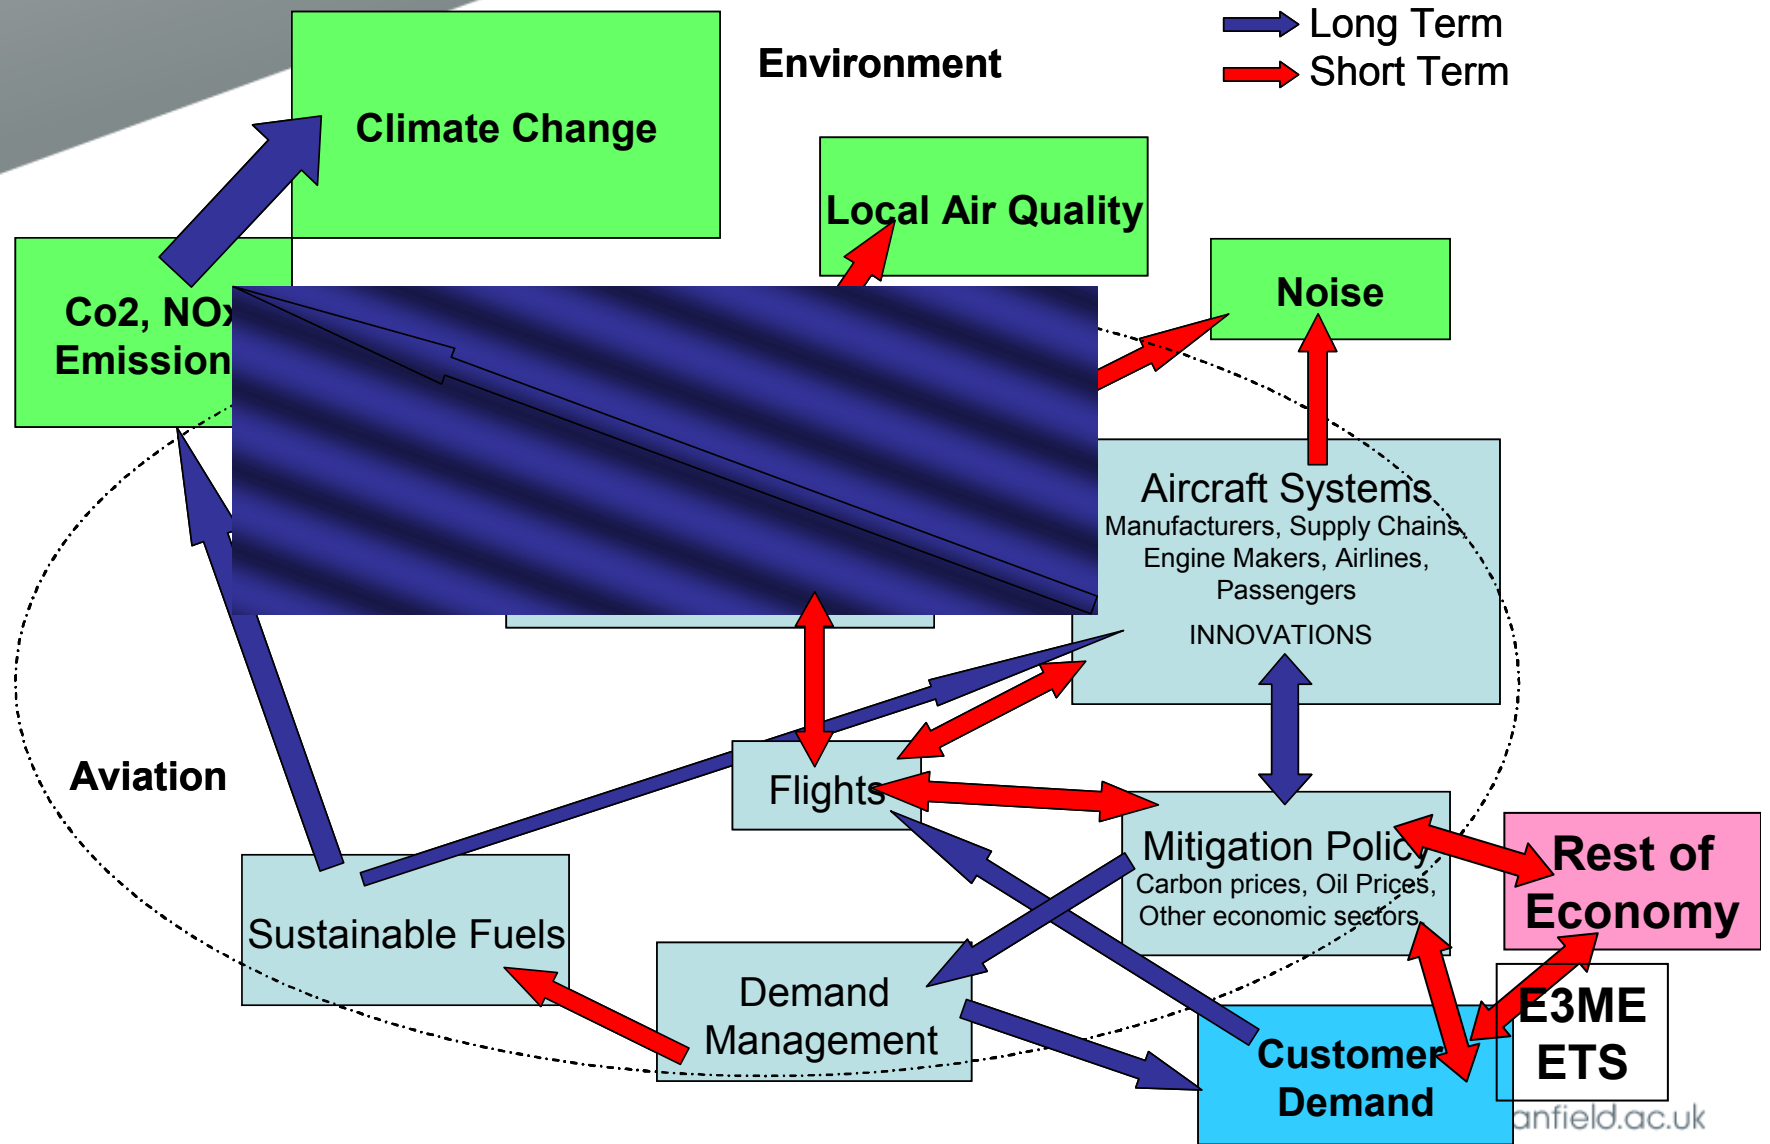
Long Term
Short Term

Environment

Climate Change

Local Air Quality

Noise

Co2, NOx
Emission

Aircraft Systems
Manufacturers, Supply Chains, Engine Makers, Airlines, Passengers
INNOVATIONS

Aviation

Flights

Mitigation Policy
Carbon prices, Oil Prices, Other economic sectors

Rest of Economy

Sustainable Fuels

Demand Management

Customer Demand

E3ME
ETS

anfield.ac.uk